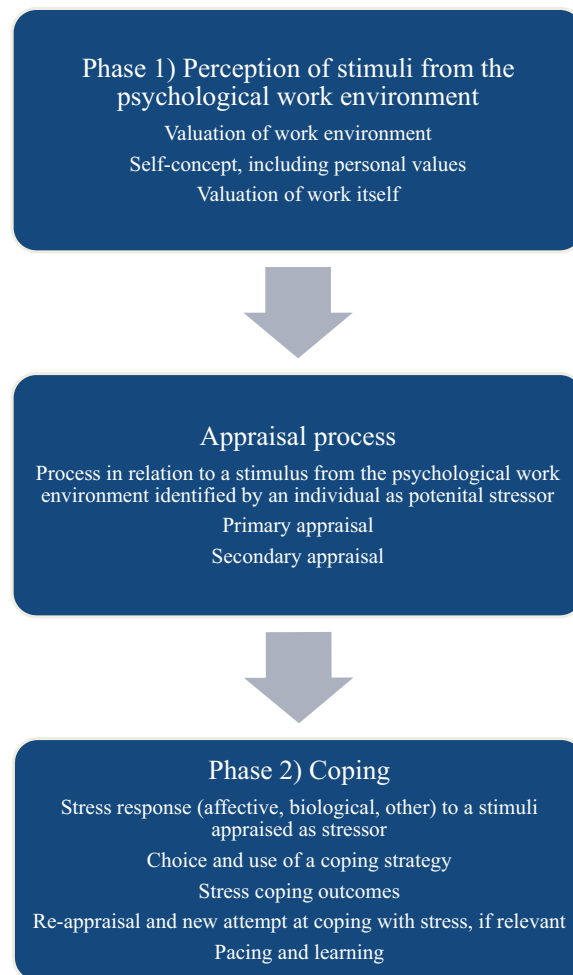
Phase 1) Perception of stimuli from the psychological work environment

Valuation of work environment

Self-concept, including personal values

Valuation of work itself

Appraisal process

Process in relation to a stimulus from the psychological work environment identified by an individual as potenital stressor

Primary appraisal

Secondary appraisal

Phase 2) Coping

Stress response (affective, biological, other) to a stimuli appraised as stressor

Choice and use of a coping strategy

Stress coping outcomes

Re-appraisal and new attempt at coping with stress, if relevant

Pacing and learning